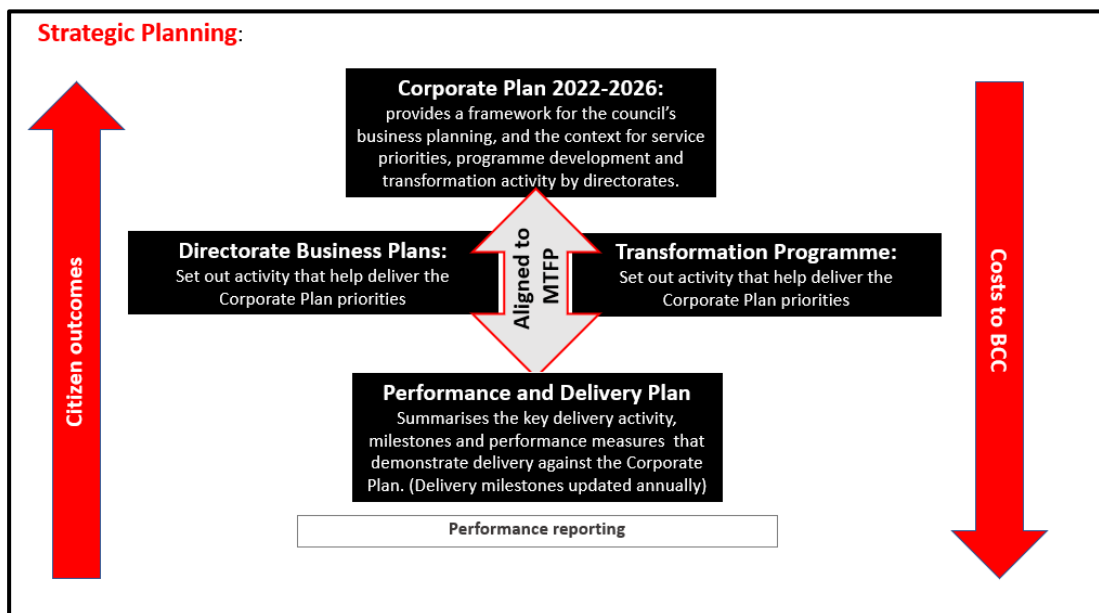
Strategic Planning:

Corporate Plan 2022-2026:
provides a framework for the council's business planning, and the context for service priorities, programme development and transformation activity by directorates.

Citizen outcomes

Directorate Business Plans:
Set out activity that help deliver the Corporate Plan priorities

Aligned to MTFP

Transformation Programme:
Set out activity that help deliver the Corporate Plan priorities

Costs to BCC

Performance and Delivery Plan
Summarises the key delivery activity, milestones and performance measures that demonstrate delivery against the Corporate Plan. (Delivery milestones updated annually)

Performance reporting